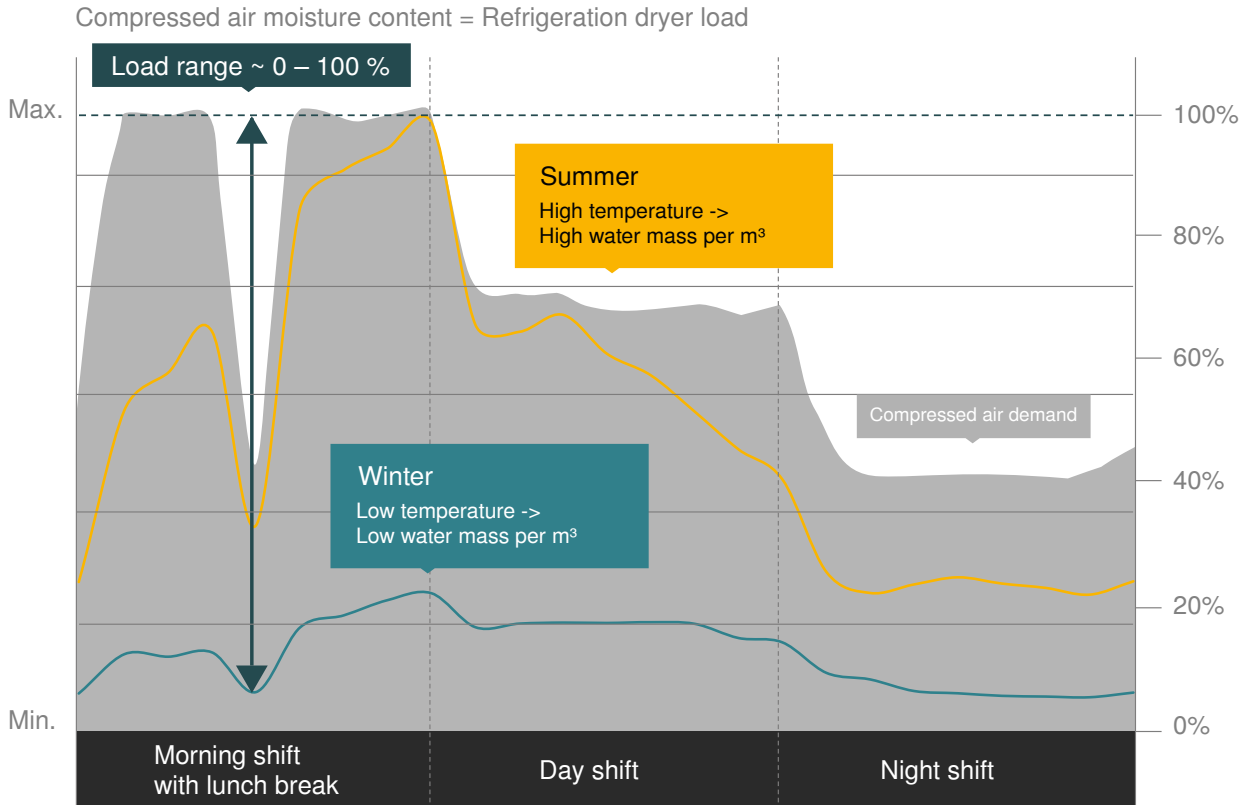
Compressed air moisture content = Refrigeration dryer load

Load range ~ 0 – 100 %

Max.

Min.

100%

80%

60%

40%

20%

0%

Summer
High temperature ->
High water mass per m³

Compressed air demand

Winter
Low temperature ->
Low water mass per m³

Morning shift
with lunch break

Day shift

Night shift